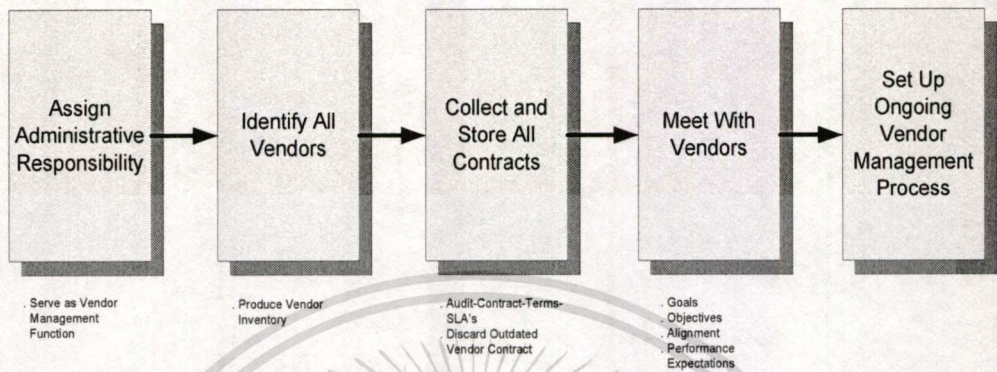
Assign Administrative Responsibility

Identify All Vendors

Collect and Store All Contracts

Meet With Vendors

Set Up Ongoing Vendor Management Process

. Serve as Vendor Management Function

. Produce Vendor Inventory

. Audit-Contract-Terms-SLA's
. Discard Outdated Vendor Contract

. Goals
. Objectives
. Alignment
. Performance Expectations